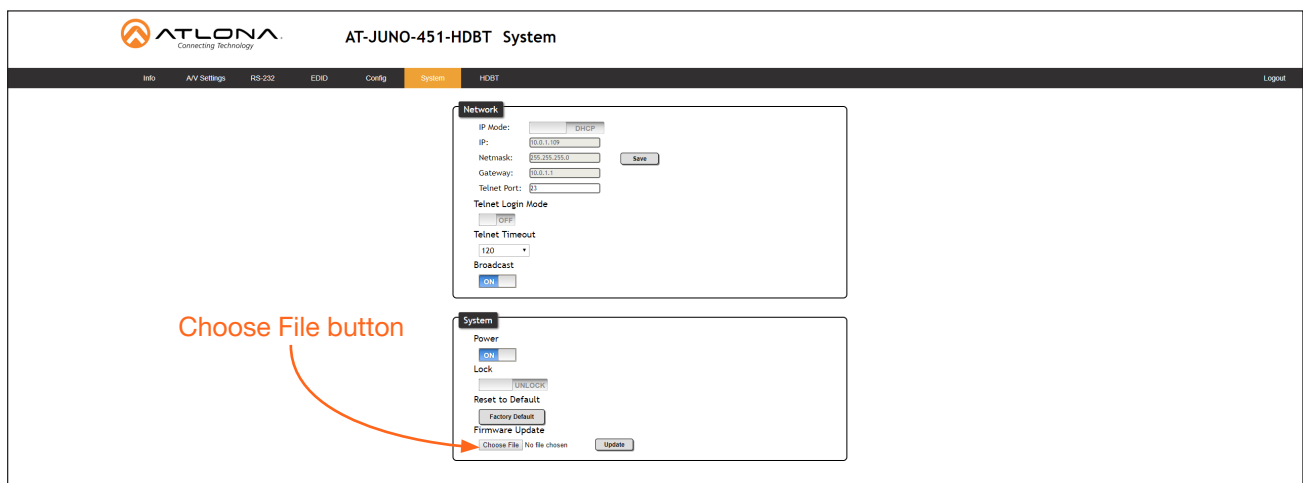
ATLONA
Connecting Technology

AT-JUNO-451-HDBT System

Info A/V Settings RS-232 EDID Config System HDBT Logout

Network
IP Mode: DHCP
IP: 10.0.1.109
Netmask: 255.255.255.0 Save
Gateway: 10.0.1.1
Telnet Port: 23
Telnet Login Mode
OFF
Telnet Timeout
120
Broadcast
ON

Choose File button

System
Power
ON
Lock
UNLOCK
Reset to Default
Factory Default
Firmware Update
Choose File No file chosen Update